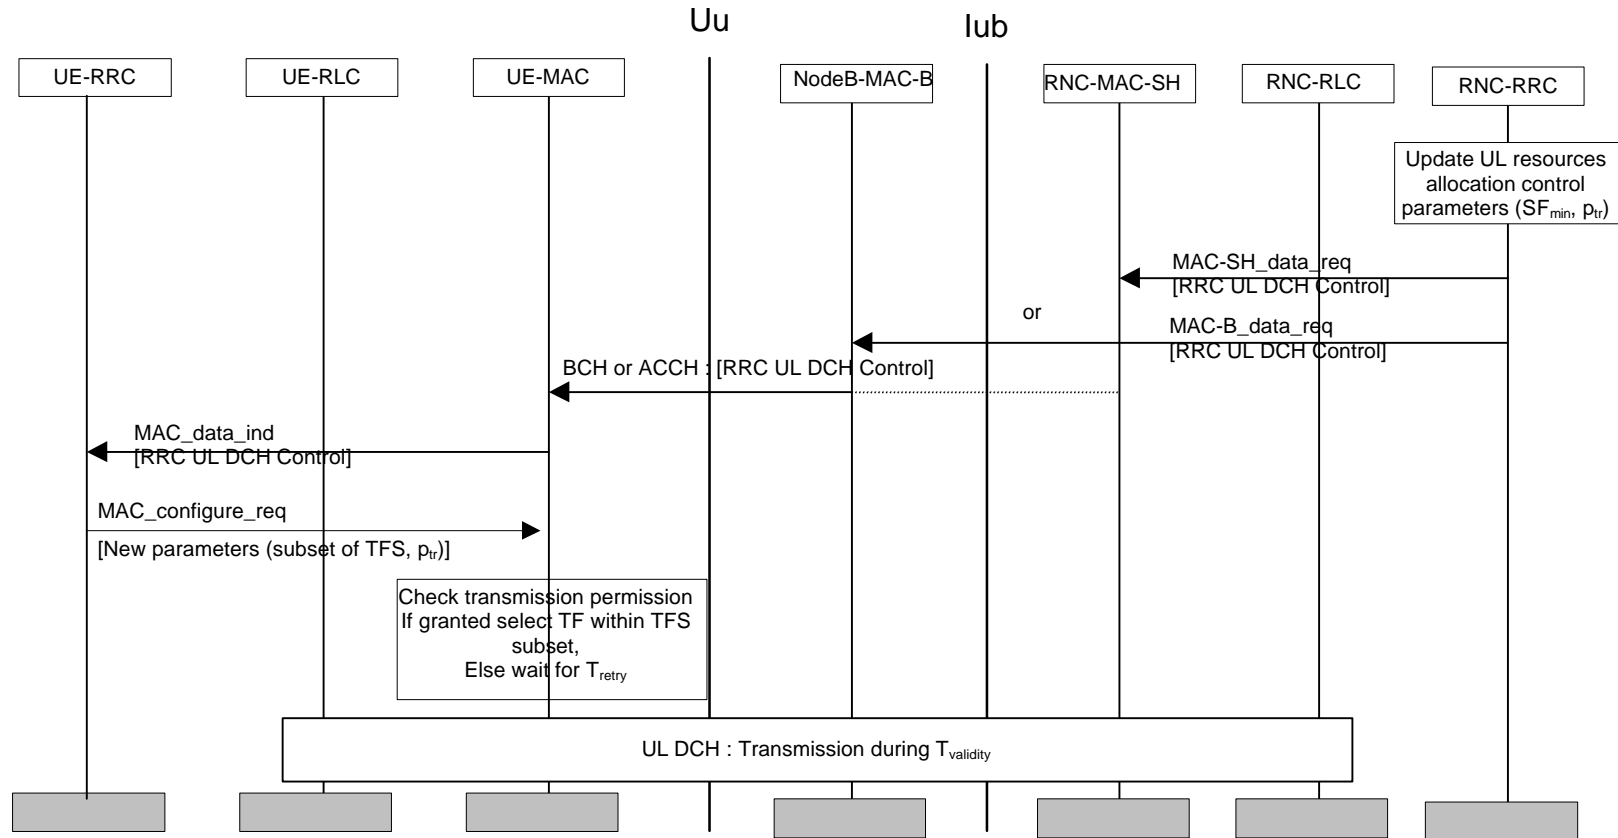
Uu

Iub

UE-RRC

UE-RLC

UE-MAC

NodeB-MAC-B

RNC-MAC-SH

RNC-RLC

RNC-RRC

Update UL resources allocation control parameters (SF$_{min}$, p$_{tr}$)

MAC-SH_data_req [RRC UL DCH Control]

or

MAC-B_data_req [RRC UL DCH Control]

BCH or ACCH : [RRC UL DCH Control]

MAC_data_ind [RRC UL DCH Control]

MAC_configure_req

[New parameters (subset of TFS, p$_{tr}$)]

Check transmission permission
If granted select TF within TFS subset,
Else wait for T$_{retry}$

UL DCH : Transmission during T$_{validity}$